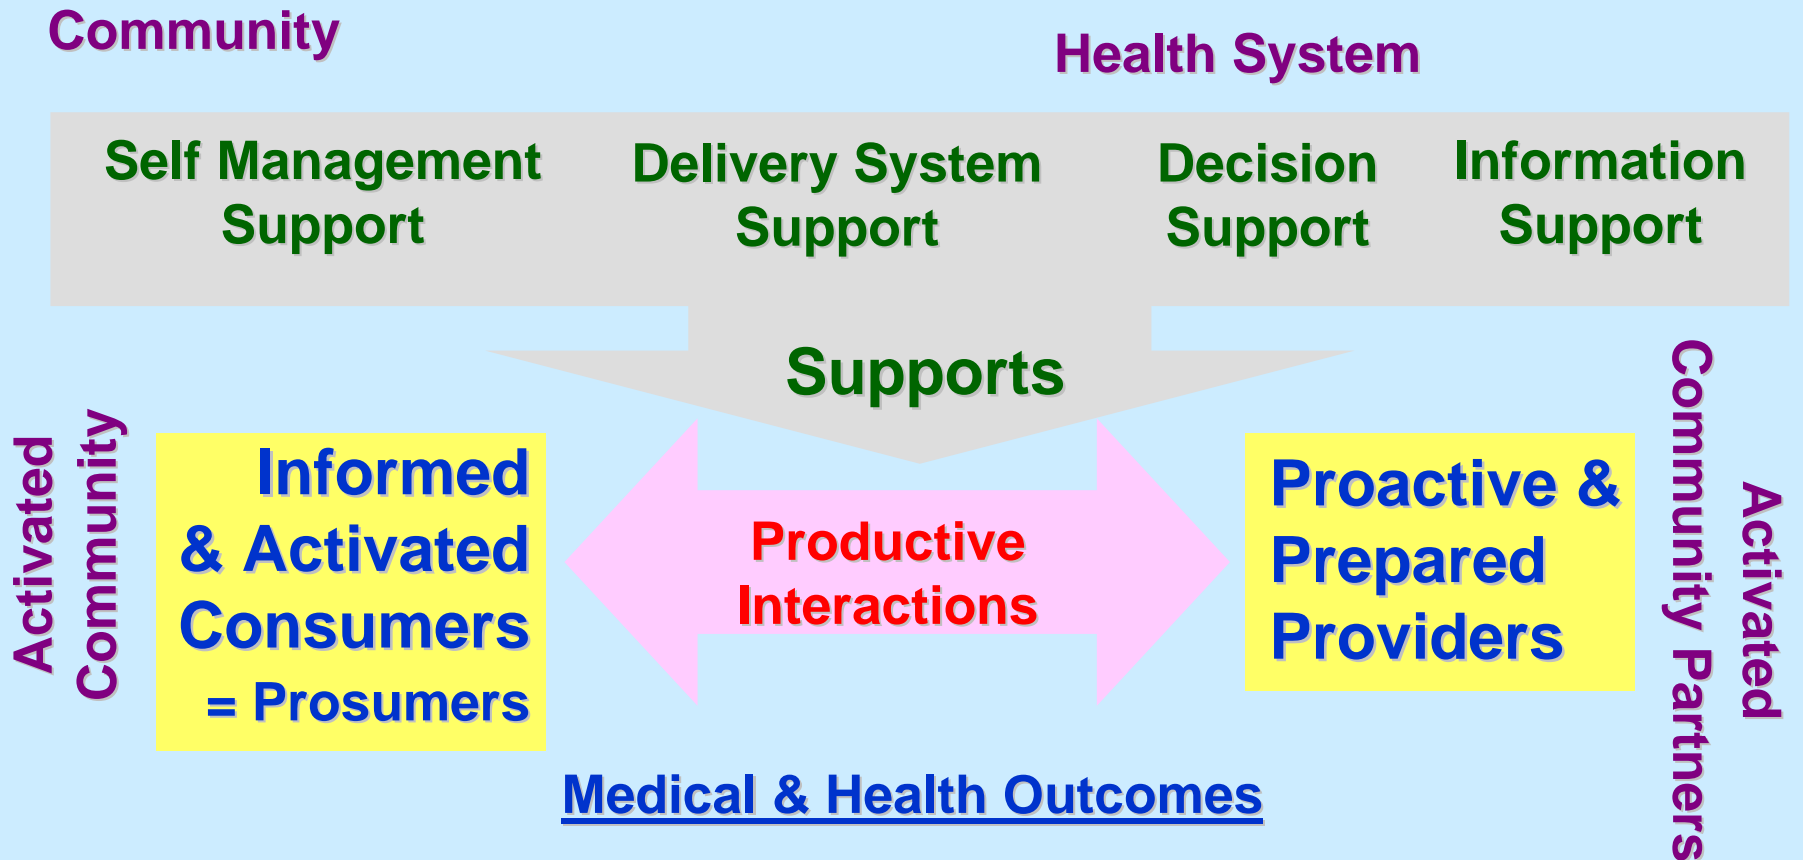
Community

Health System

Self Management Support

Delivery System Support

Decision Support

Information Support

Supports

Activated Community

Informed & Activated Consumers = Prosumers

Productive Interactions

Proactive & Prepared Providers

Activated Community Partners

Medical & Health Outcomes